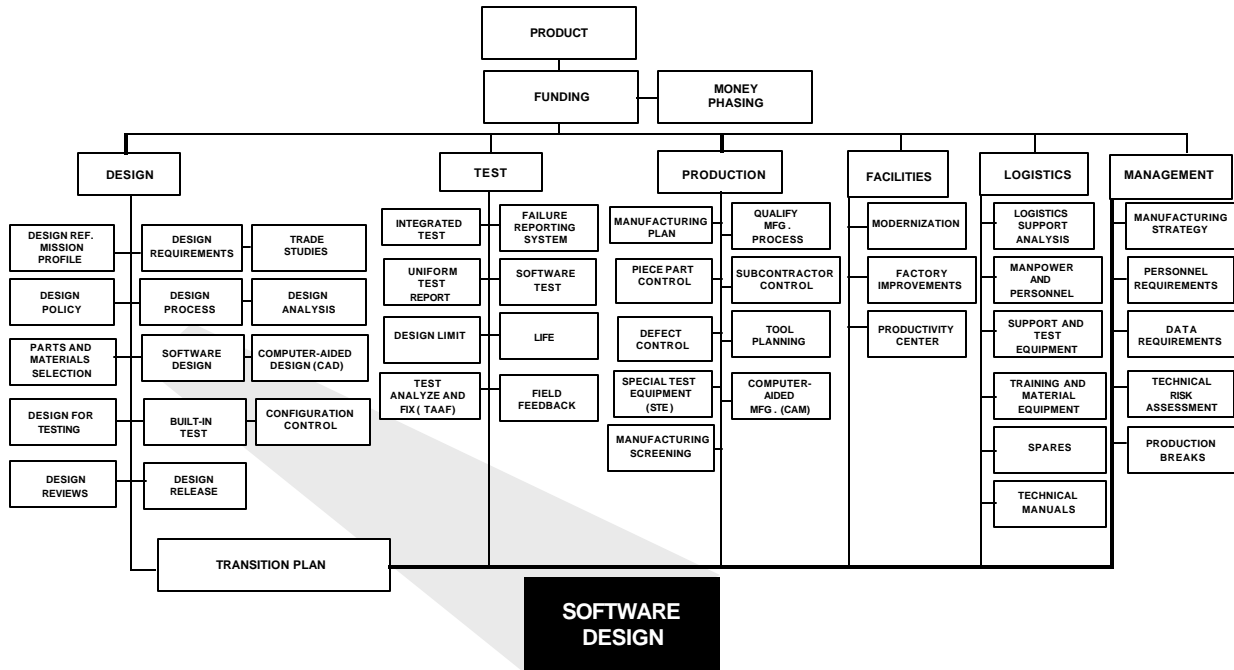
PRODUCT

FUNDING

MONEY PHASING

DESIGN

TEST

PRODUCTION

FACILITIES

LOGISTICS

MANAGEMENT

DESIGN REF. MISSION PROFILE

DESIGN REQUIREMENTS

TRADE STUDIES

DESIGN POLICY

DESIGN PROCESS

DESIGN ANALYSIS

PARTS AND MATERIALS SELECTION

SOFTWARE DESIGN

COMPUTER-AIDED DESIGN (CAD)

DESIGN FOR TESTING

BUILT-IN TEST

CONFIGURATION CONTROL

DESIGN REVIEWS

DESIGN RELEASE

TRANSITION PLAN

INTEGRATED TEST

FAILURE REPORTING SYSTEM

UNIFORM TEST REPORT

SOFTWARE TEST

DESIGN LIMIT

LIFE

TEST ANALYZE AND FIX ( TAAF)

FIELD FEEDBACK

MANUFACTURING PLAN

QUALIFY MFG . PROCESS

PIECE PART CONTROL

SUBCONTRACTOR CONTROL

DEFECT CONTROL

TOOL PLANNING

SPECIAL TEST EQUIPMENT (STE)

COMPUTER-AIDED MFG . (CAM)

MANUFACTURING SCREENING

MODERNIZATION

FACTORY IMPROVEMENTS

PRODUCTIVITY CENTER

LOGISTICS SUPPORT ANALYSIS

MANPOWER AND PERSONNEL

SUPPORT AND TEST EQUIPMENT

TRAINING AND MATERIAL EQUIPMENT

SPARES

TECHNICAL MANUALS

MANUFACTURING STRATEGY

PERSONNEL REQUIREMENTS

DATA REQUIREMENTS

TECHNICAL RISK ASSESSMENT

PRODUCTION BREAKS

SOFTWARE DESIGN